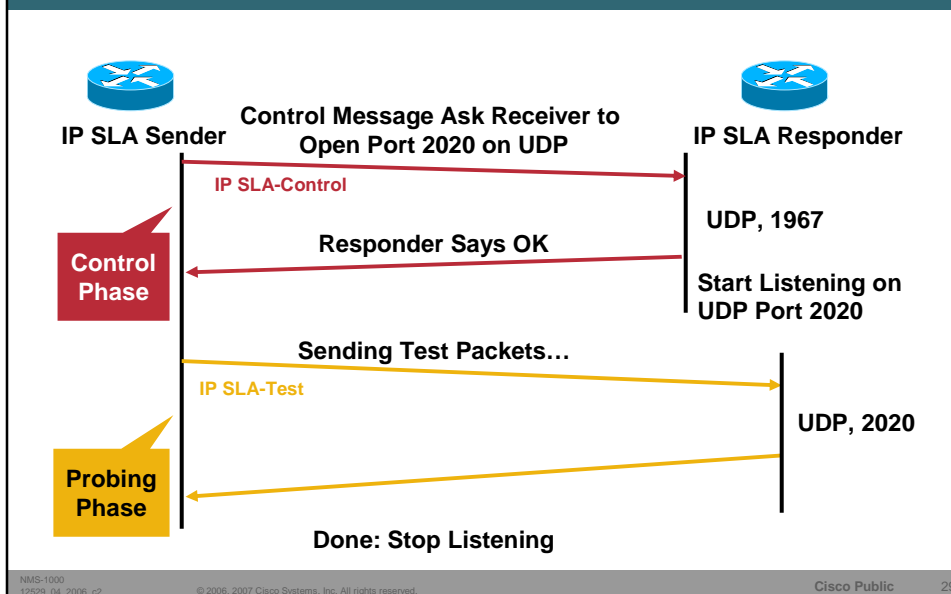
IP SLA Sender

Control Message Ask Receiver to Open Port 2020 on UDP

IP SLA Responder

IP SLA-Control

UDP, 1967

Responder Says OK

Control Phase

Start Listening on UDP Port 2020

Sending Test Packets…

IP SLA-Test

UDP, 2020

Probing Phase

Done: Stop Listening

NMS-1000
12529_04_2006_c2

© 2006, 2007 Cisco Systems, Inc. All rights reserved.

Cisco Public

29